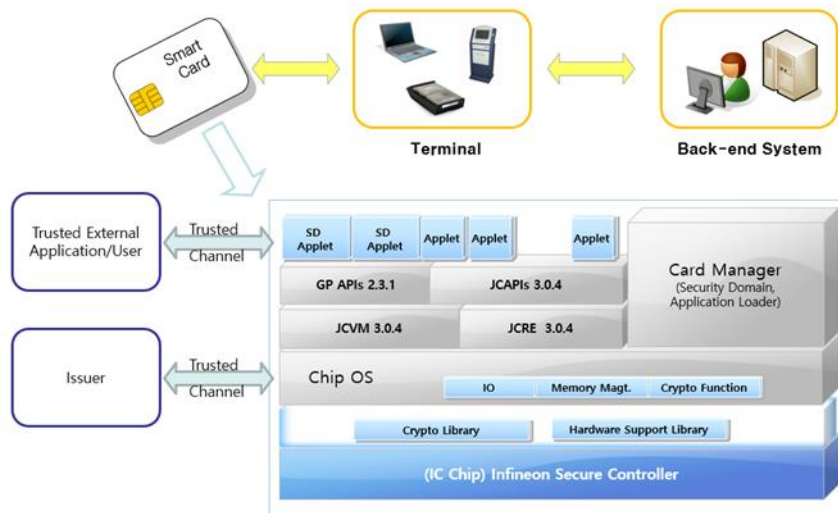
Smart Card

Terminal

Back-end System

Trusted External Application/User

Trusted Channel

Issuer

Trusted Channel

SD Applet

SD Applet

Applet

Applet

Applet

Card Manager (Security Domain, Application Loader)

GP APIs 2.3.1

JCAPIs 3.0.4

JCVM 3.0.4

JCRE 3.0.4

Chip OS

IO

Memory Magt.

Crypto Function

Crypto Library

Hardware Support Library

(IC Chip) Infineon Secure Controller